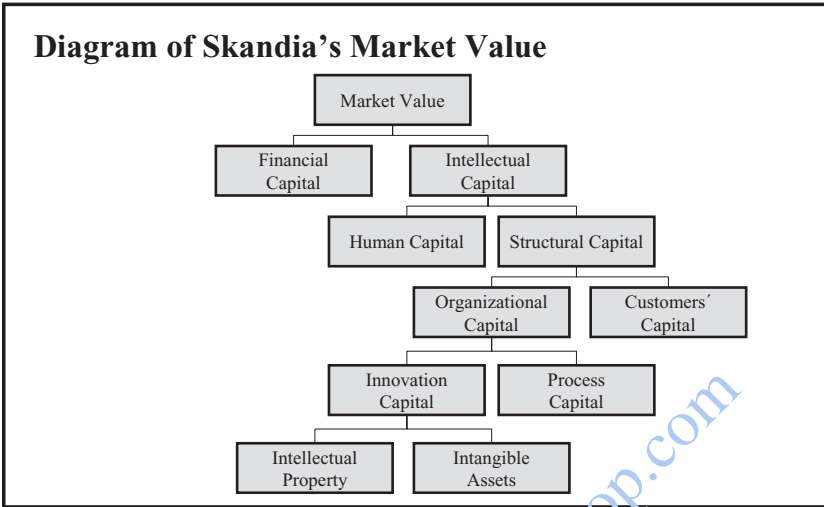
Diagram of Skandia's Market Value

Market Value

Financial Capital

Intellectual Capital

Human Capital

Structural Capital

Organizational Capital

Customers´ Capital

Innovation Capital

Process Capital

Intellectual Property

Intangible Assets

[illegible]p.com